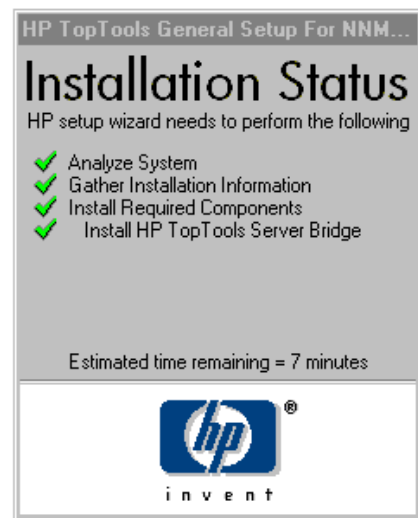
HP TopTools General Setup For NNM...

Installation Status

HP setup wizard needs to perform the following

Analyze System
Gather Installation Information
Install Required Components
Install HP TopTools Server Bridge

Estimated time remaining = 7 minutes

hp ®

invent